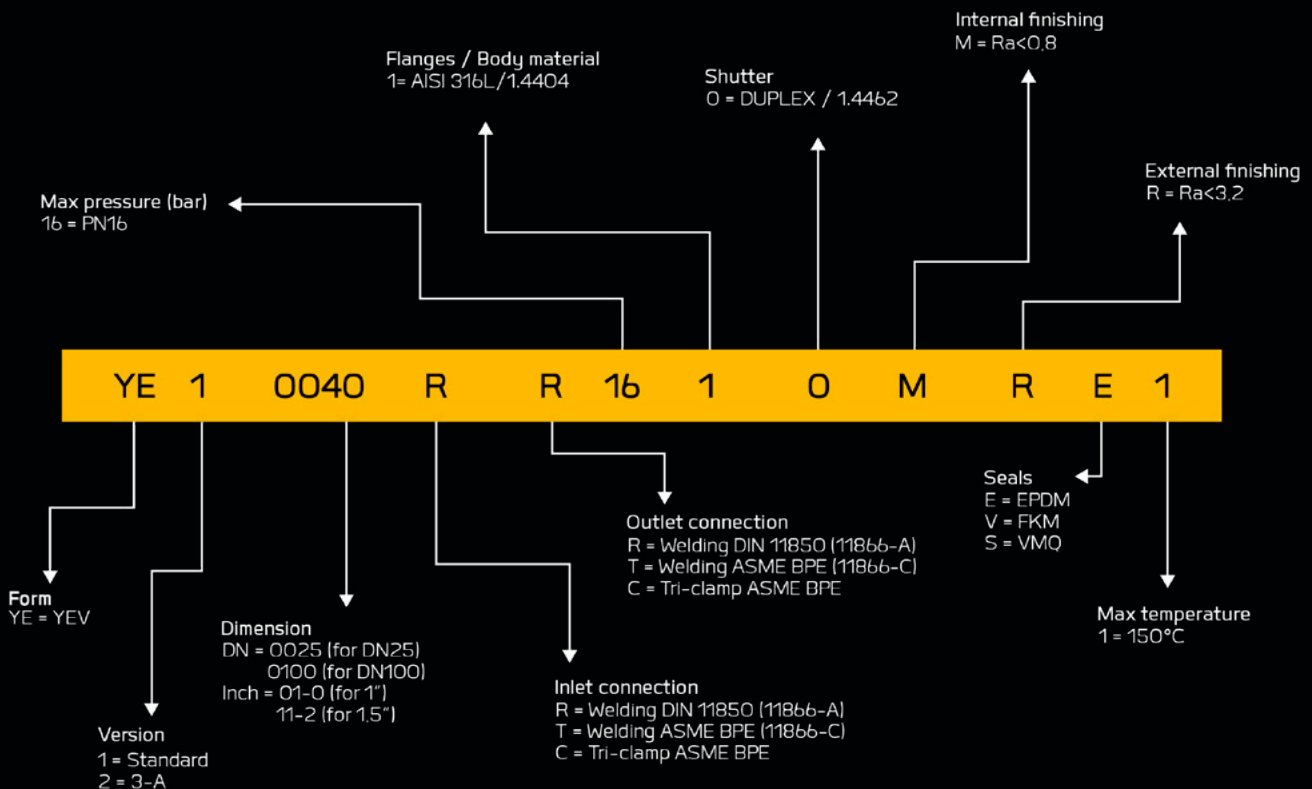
Internal finishing
M = Ra<0,8

Flanges / Body material
1= AISI 316L/1.4404

Shutter
0 = DUPLEX / 1.4462

External finishing
R = Ra<3,2

Max pressure (bar)
16 = PN16

YE 1 0040 R R 16 1 0 M R E 1

Seals
E = EPDM
V = FKM
S = VMQ

Outlet connection
R = Welding DIN 11850 (11866-A)
T = Welding ASME BPE (11866-C)
C = Tri-clamp ASME BPE

Form
YE = YEV

Max temperature
1 = 150°C

Dimension
DN = 0025 (for DN25)
0100 (for DN100)
Inch = 01-0 (for 1")
11-2 (for 1,5")

Inlet connection
R = Welding DIN 11850 (11866-A)
T = Welding ASME BPE (11866-C)
C = Tri-clamp ASME BPE

Version
1 = Standard
2 = 3-A